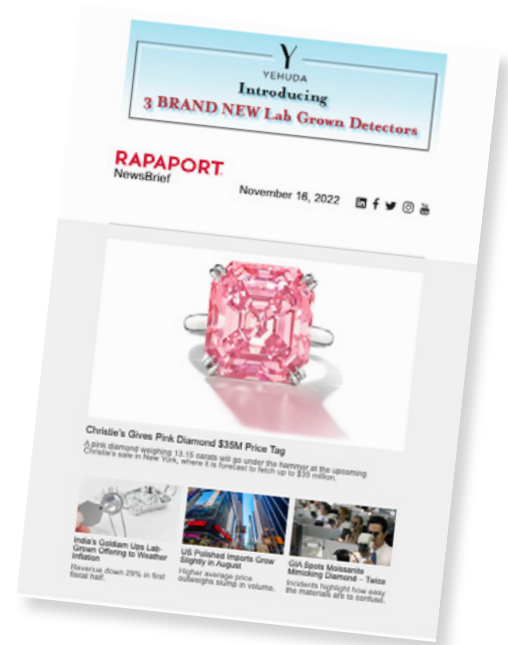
Y
YEHUDA
Introducing
3 BRAND NEW Lab Grown Detectors

RAPAPORT
NewsBrief

November 16, 2022

Christie's Gives Pink Diamond $35M Price Tag

A pink diamond weighing 13.15 carats will go under the hammer at the upcoming Christie's sale in New York, where it is forecast to fetch up to $35 million.

India's Goldiam Ups Lab-Grown Offering to Weather Inflation

Revenue down 29% in first fiscal half.

US Polished Imports Grow Slightly in August

Higher average price outweighs slump in volume.

GIA Spots Moissanite Mimicking Diamond – Twice

Incidents highlight how easy the materials are to confuse.